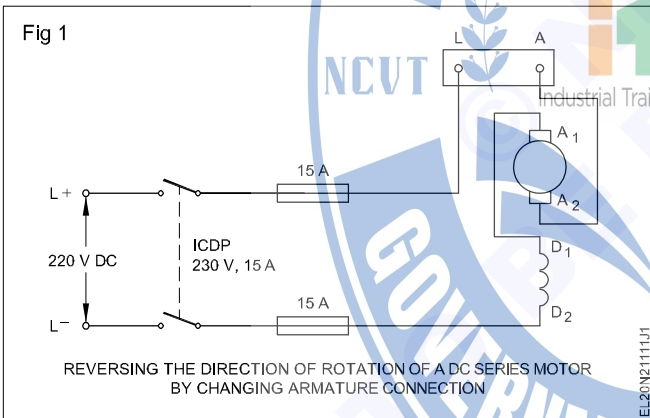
Fig 1

NCVT

Industrial Trai

L A

A$_1$

A$_2$

D$_1$

D$_2$

15 A

L +

220 V DC

ICDP 230 V, 15 A

L −

15 A

GOV

REVERSING THE DIRECTION OF ROTATION OF A DC SERIES MOTOR BY CHANGING ARMATURE CONNECTION

EL20N21111J1